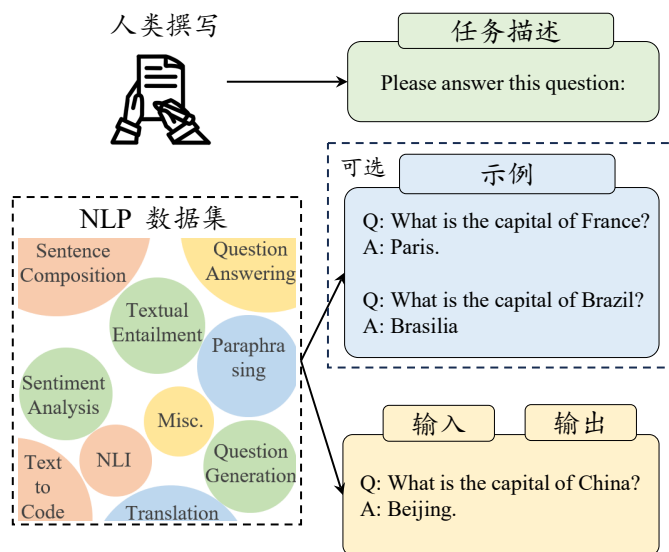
人类撰写

任务描述

Please answer this question:

NLP 数据集

Sentence Composition

Question Answering

Textual Entailment

Paraphrasing

Sentiment Analysis

Misc.

Text to Code

NLI

Question Generation

Translation

可选

示例

Q: What is the capital of France?
A: Paris.

Q: What is the capital of Brazil?
A: Brasilia

输入

输出

Q: What is the capital of China?
A: Beijing.